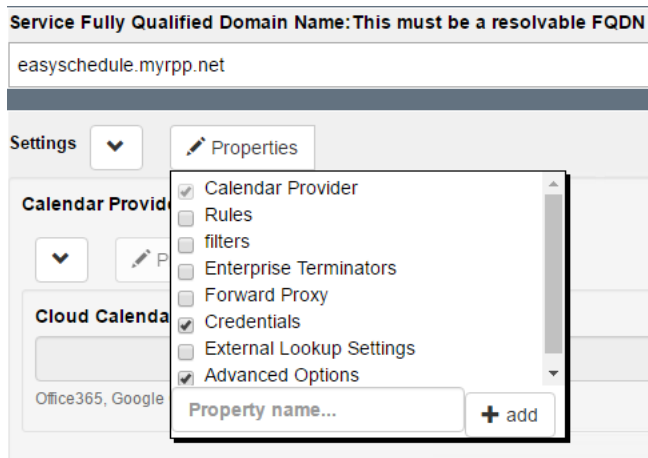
Service Fully Qualified Domain Name:This must be a resolvable FQDN

easyschedule.myrpp.net

Settings

Properties

Calendar Provide

P

Cloud Calenda

Office365, Google

Calendar Provider
Rules
filters
Enterprise Terminators
Forward Proxy
Credentials
External Lookup Settings
Advanced Options

Property name...

add